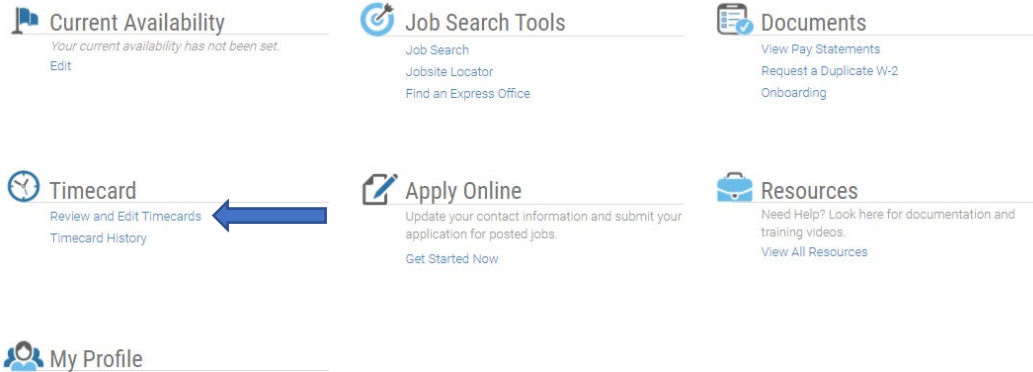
Current Availability
Your current availability has not been set.
Edit

Job Search Tools
Job Search
Jobsite Locator
Find an Express Office

Documents
View Pay Statements
Request a Duplicate W-2
Onboarding

Timecard
Review and Edit Timecards
Timecard History

Apply Online
Update your contact information and submit your application for posted jobs.
Get Started Now

Resources
Need Help? Look here for documentation and training videos.
View All Resources

My Profile